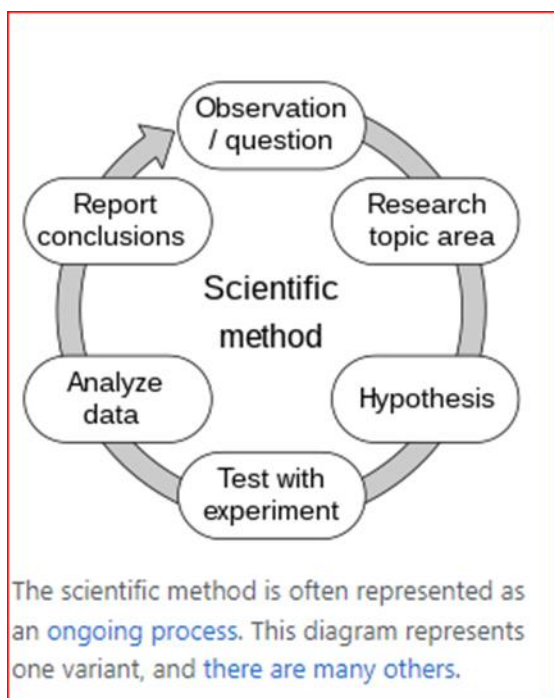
Observation / question

Research topic area

Hypothesis

Test with experiment

Analyze data

Report conclusions

Scientific method

The scientific method is often represented as an ongoing process. This diagram represents one variant, and there are many others.